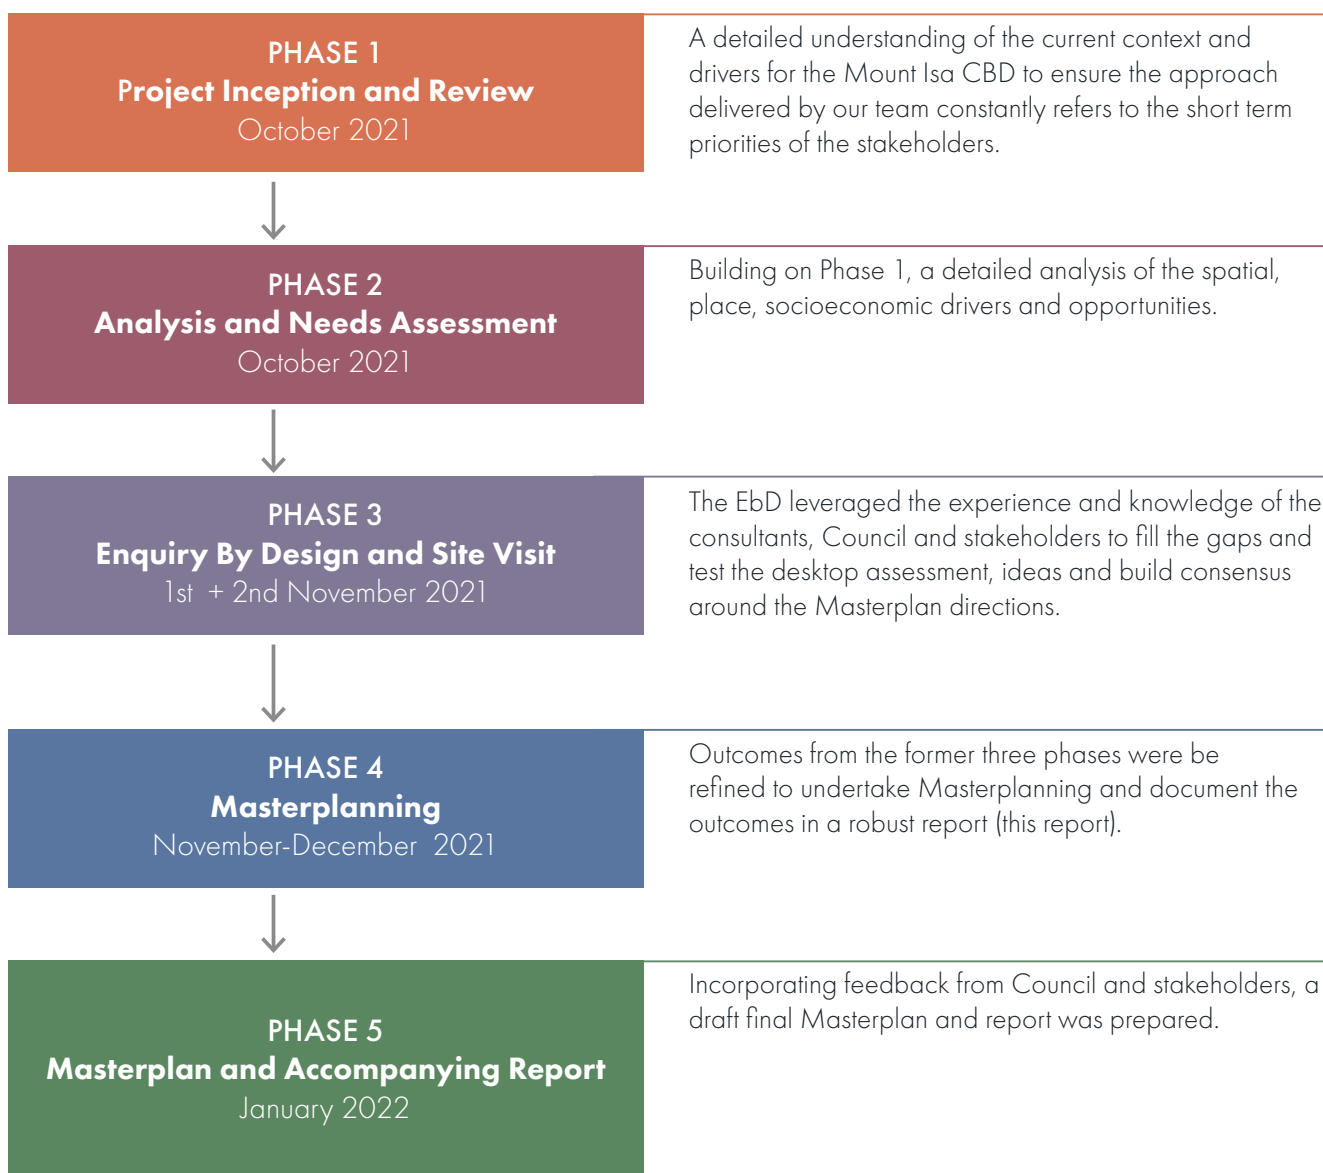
PHASE 1
Project Inception and Review
October 2021

A detailed understanding of the current context and drivers for the Mount Isa CBD to ensure the approach delivered by our team constantly refers to the short term priorities of the stakeholders.

PHASE 2
Analysis and Needs Assessment
October 2021

Building on Phase 1, a detailed analysis of the spatial, place, socioeconomic drivers and opportunities.

PHASE 3
Enquiry By Design and Site Visit
1st + 2nd November 2021

The EbD leveraged the experience and knowledge of the consultants, Council and stakeholders to fill the gaps and test the desktop assessment, ideas and build consensus around the Masterplan directions.

PHASE 4
Masterplanning
November-December 2021

Outcomes from the former three phases were be refined to undertake Masterplanning and document the outcomes in a robust report (this report).

PHASE 5
Masterplan and Accompanying Report
January 2022

Incorporating feedback from Council and stakeholders, a draft final Masterplan and report was prepared.